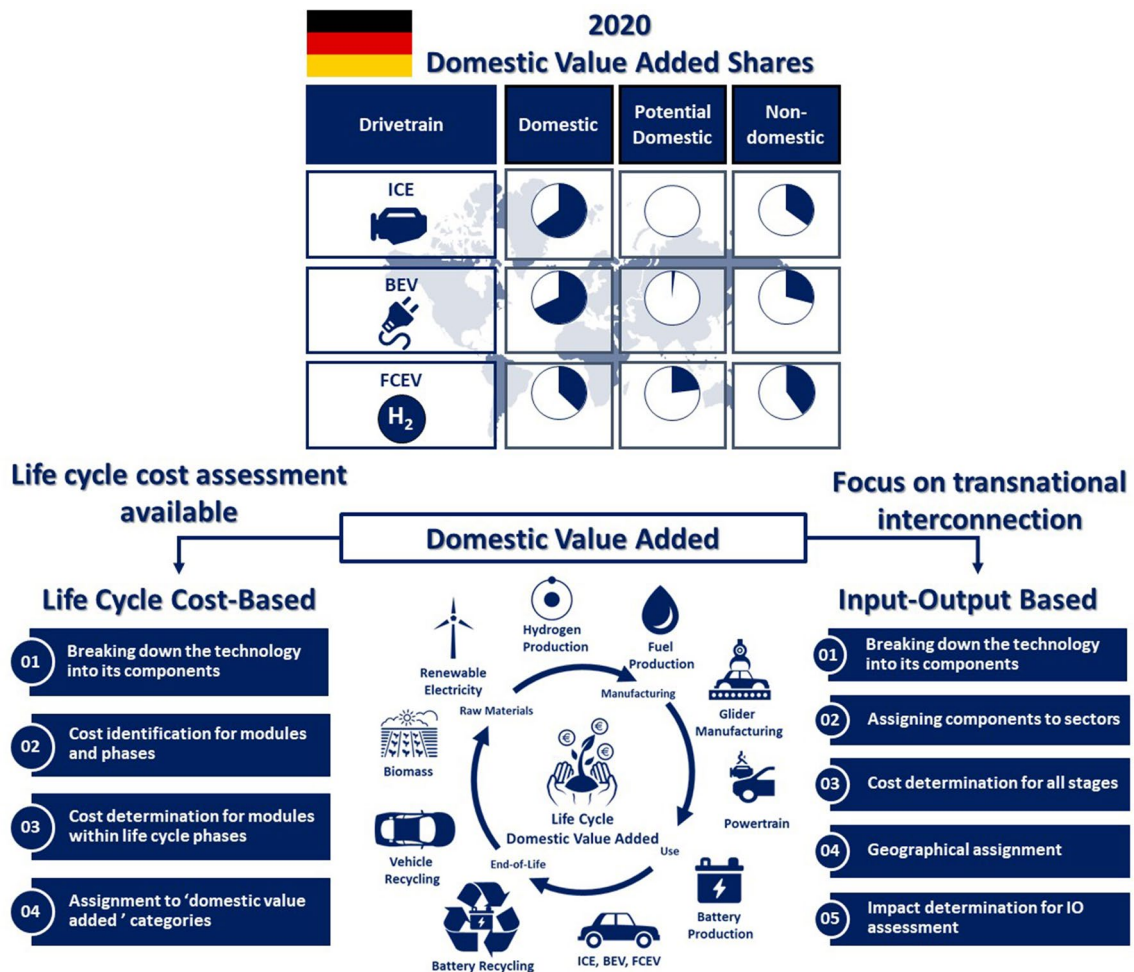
2020
Domestic Value Added Shares

| Drivetrain | Domestic | Potential Domestic | Non-domestic |
|---|---|---|---|
| ICE | | | |
| BEV | | | |
| FCEV $H_2$ | | | |

Life cycle cost assessment available

Focus on transnational interconnection

Domestic Value Added

Life Cycle Cost-Based

01 Breaking down the technology into its components

02 Cost identification for modules and phases

03 Cost determination for modules within life cycle phases

04 Assignment to 'domestic value added ' categories

Hydrogen Production
Fuel Production
Renewable Electricity
Manufacturing
Raw Materials
Glider Manufacturing
Biomass
Powertrain
Life Cycle Domestic Value Added
Use
Vehicle Recycling
End-of-Life
Battery Production
Battery Recycling
ICE, BEV, FCEV

Input-Output Based

01 Breaking down the technology into its components

02 Assigning components to sectors

03 Cost determination for all stages

04 Geographical assignment

05 Impact determination for IO assessment